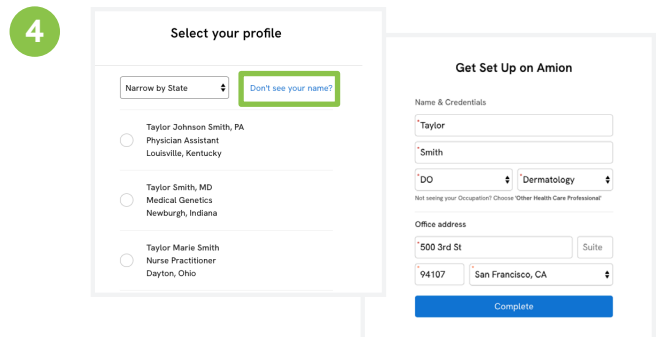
4

Select your profile

Narrow by State

Don't see your name?

Taylor Johnson Smith, PA
Physician Assistant
Louisville, Kentucky

Taylor Smith, MD
Medical Genetics
Newburgh, Indiana

Taylor Marie Smith
Nurse Practitioner
Dayton, Ohio

Get Set Up on Amion

Name & Credentials

Taylor

Smith

DO

Dermatology

Not seeing your Occupation? Choose 'Other Health Care Professional'

Office address

500 3rd St

Suite

94107

San Francisco, CA

Complete